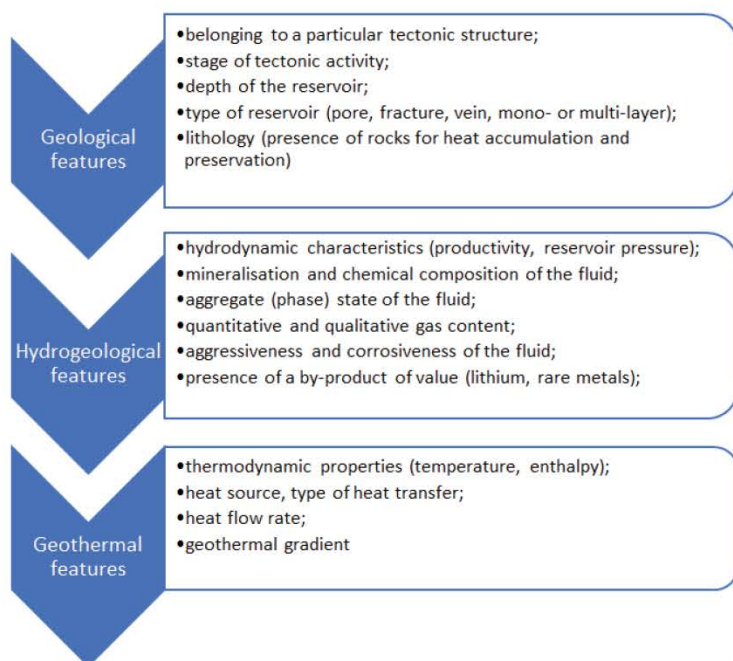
Geological features

•belonging to a particular tectonic structure;
•stage of tectonic activity;
•depth of the reservoir;
•type of reservoir (pore, fracture, vein, mono- or multi-layer);
•lithology (presence of rocks for heat accumulation and preservation)

Hydrogeological features

•hydrodynamic characteristics (productivity, reservoir pressure);
•mineralisation and chemical composition of the fluid;
•aggregate (phase) state of the fluid;
•quantitative and qualitative gas content;
•aggressiveness and corrosiveness of the fluid;
•presence of a by-product of value (lithium, rare metals);

Geothermal features

•thermodynamic properties (temperature, enthalpy);
•heat source, type of heat transfer;
•heat flow rate;
•geothermal gradient